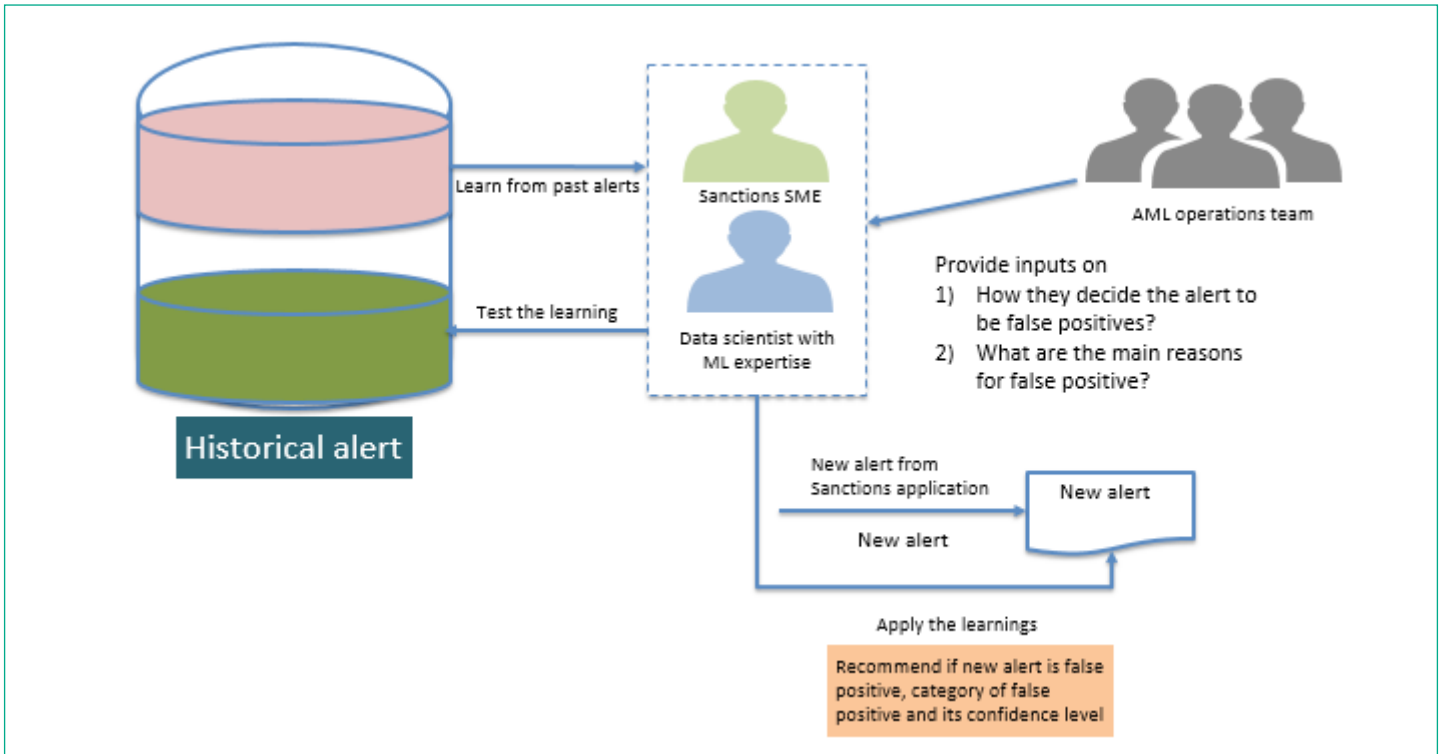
Learn from past alerts

Sanctions SME

AML operations team

Provide inputs on
1) How they decide the alert to be false positives?
2) What are the main reasons for false positive?

Test the learning

Data scientist with ML expertise

Historical alert

New alert from Sanctions application

New alert

New alert

Apply the learnings

Recommend if new alert is false positive, category of false positive and its confidence level